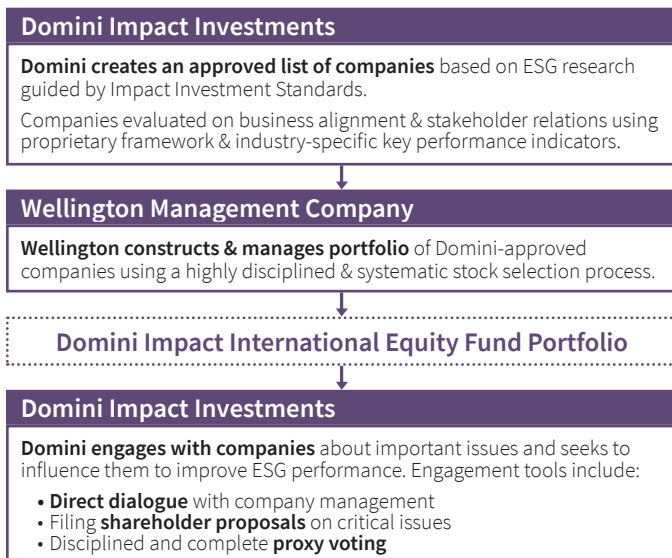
Domini Impact Investments

**Domini creates an approved list of companies** based on ESG research guided by Impact Investment Standards.

Companies evaluated on business alignment & stakeholder relations using proprietary framework & industry-specific key performance indicators.

Wellington Management Company

**Wellington constructs & manages portfolio** of Domini-approved companies using a highly disciplined & systematic stock selection process.

Domini Impact International Equity Fund Portfolio

Domini Impact Investments

**Domini engages with companies** about important issues and seeks to influence them to improve ESG performance. Engagement tools include:

• **Direct dialogue** with company management
• Filing **shareholder proposals** on critical issues
• Disciplined and complete **proxy voting**